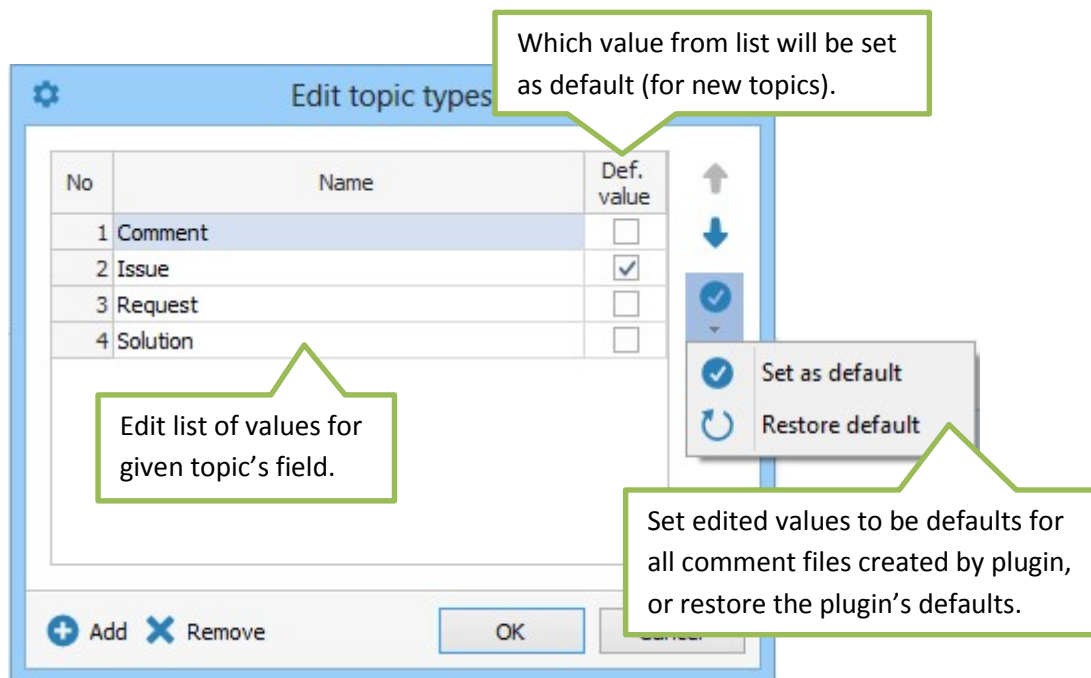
Which value from list will be set as default (for new topics).

Edit topic types

| No | Name | Def. value |
|---|---|---|
| 1 | Comment | ☐ |
| 2 | Issue | ☑ |
| 3 | Request | ☐ |
| 4 | Solution | ☐ |

Set as default

Restore default

Edit list of values for given topic's field.

Set edited values to be defaults for all comment files created by plugin, or restore the plugin's defaults.

Add Remove OK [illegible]